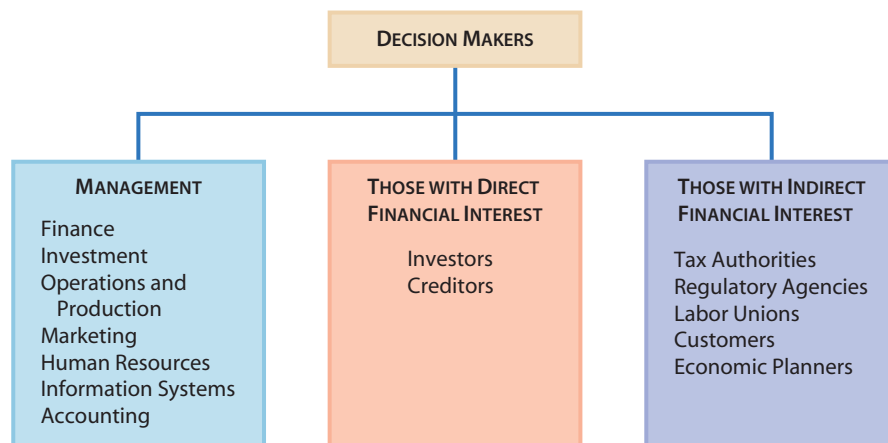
DECISION MAKERS

MANAGEMENT

Finance
Investment
Operations and Production
Marketing
Human Resources
Information Systems
Accounting

THOSE WITH DIRECT FINANCIAL INTEREST

Investors
Creditors

THOSE WITH INDIRECT FINANCIAL INTEREST

Tax Authorities
Regulatory Agencies
Labor Unions
Customers
Economic Planners